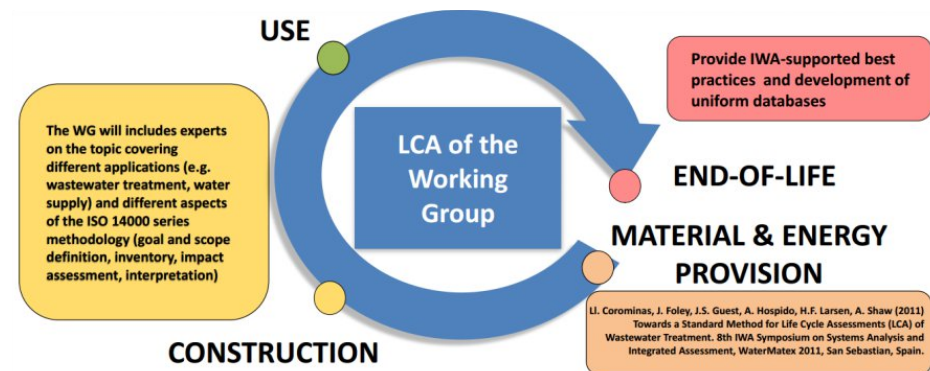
USE

The WG will includes experts on the topic covering different applications (e.g. wastewater treatment, water supply) and different aspects of the ISO 14000 series methodology (goal and scope definition, inventory, impact assessment, interpretation)

LCA of the Working Group

Provide IWA-supported best practices and development of uniform databases

END-OF-LIFE

MATERIAL & ENERGY PROVISION

Ll. Corominas, J. Foley, J.S. Guest, A. Hospido, H.F. Larsen, A. Shaw (2011) Towards a Standard Method for Life Cycle Assessments (LCA) of Wastewater Treatment. 8th IWA Symposium on Systems Analysis and Integrated Assessment, WaterMatex 2011, San Sebastian, Spain.

CONSTRUCTION